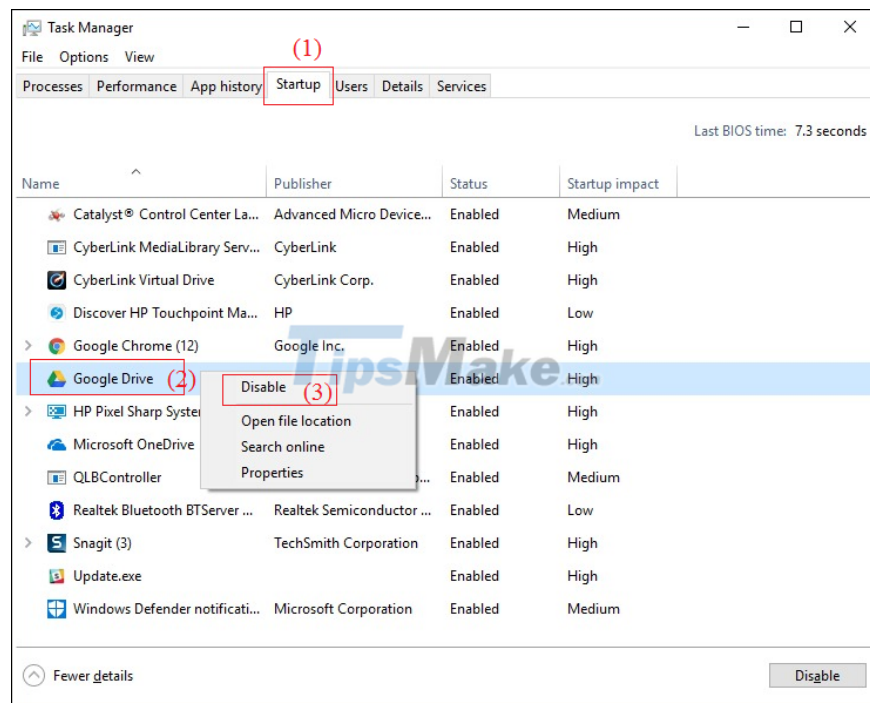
Task Manager
File Options View
(1)
Processes Performance App history Startup Users Details Services

Last BIOS time: 7.3 seconds

| Name | Publisher | Status | Startup impact |
|---|---|---|---|
| Catalyst® Control Center La... | Advanced Micro Device... | Enabled | Medium |
| CyberLink MediaLibrary Serv... | CyberLink | Enabled | High |
| CyberLink Virtual Drive | CyberLink Corp. | Enabled | High |
| Discover HP Touchpoint Ma... | HP | Enabled | Low |
| Google Chrome (12) | Google Inc. | Enabled | High |
| Google Drive (2) | | Enabled | High |
| HP Pixel Sharp Syster | | Enabled | High |
| Microsoft OneDrive | | Enabled | High |
| QLBController | ...o... | Enabled | Medium |
| Realtek Bluetooth BTServer ... | Realtek Semiconductor ... | Enabled | Low |
| Snagit (3) | TechSmith Corporation | Enabled | High |
| Update.exe | | Enabled | High |
| Windows Defender notificati... | Microsoft Corporation | Enabled | Medium |

Disable (3)
Open file location
Search online
Properties

TipsMake

Fewer details
Disable